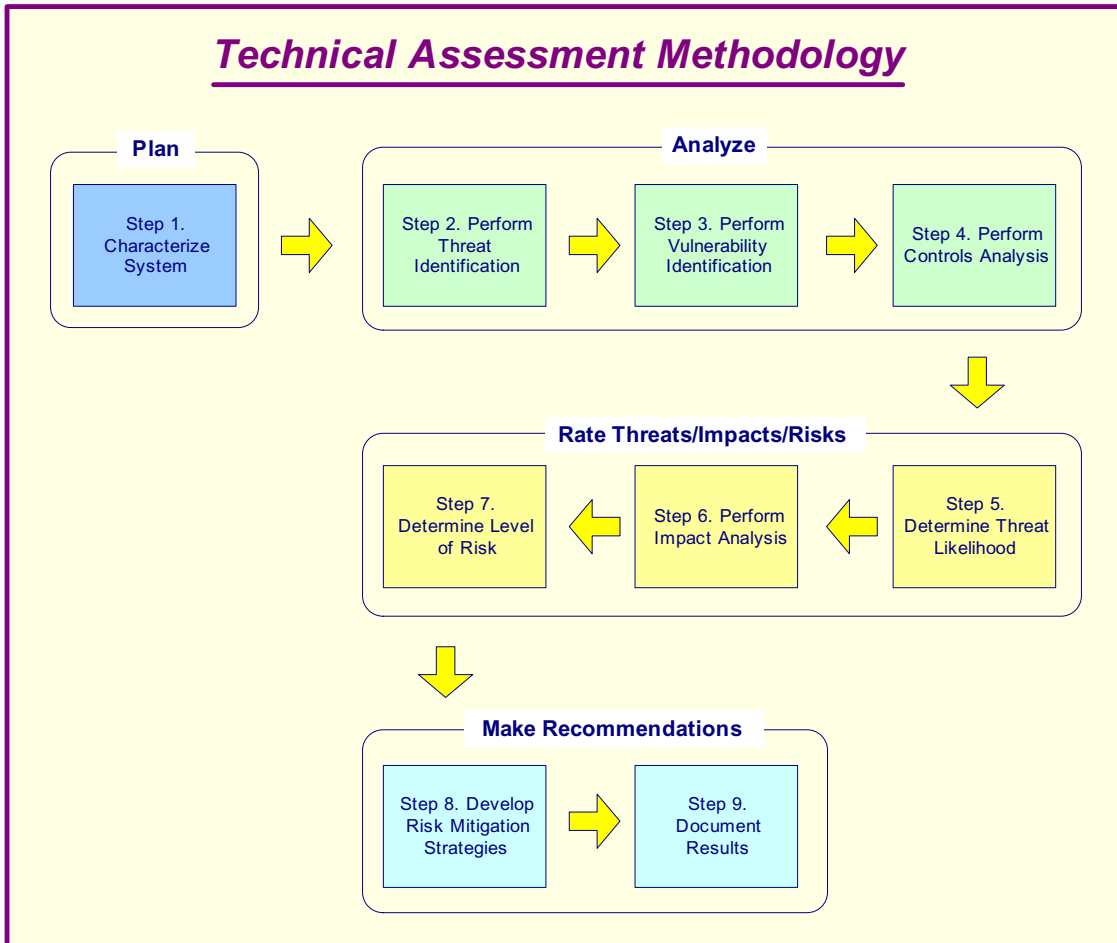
Technical Assessment Methodology

Plan

Step 1. Characterize System

Analyze

Step 2. Perform Threat Identification

Step 3. Perform Vulnerability Identification

Step 4. Perform Controls Analysis

Rate Threats/Impacts/Risks

Step 7. Determine Level of Risk

Step 6. Perform Impact Analysis

Step 5. Determine Threat Likelihood

Make Recommendations

Step 8. Develop Risk Mitigation Strategies

Step 9. Document Results